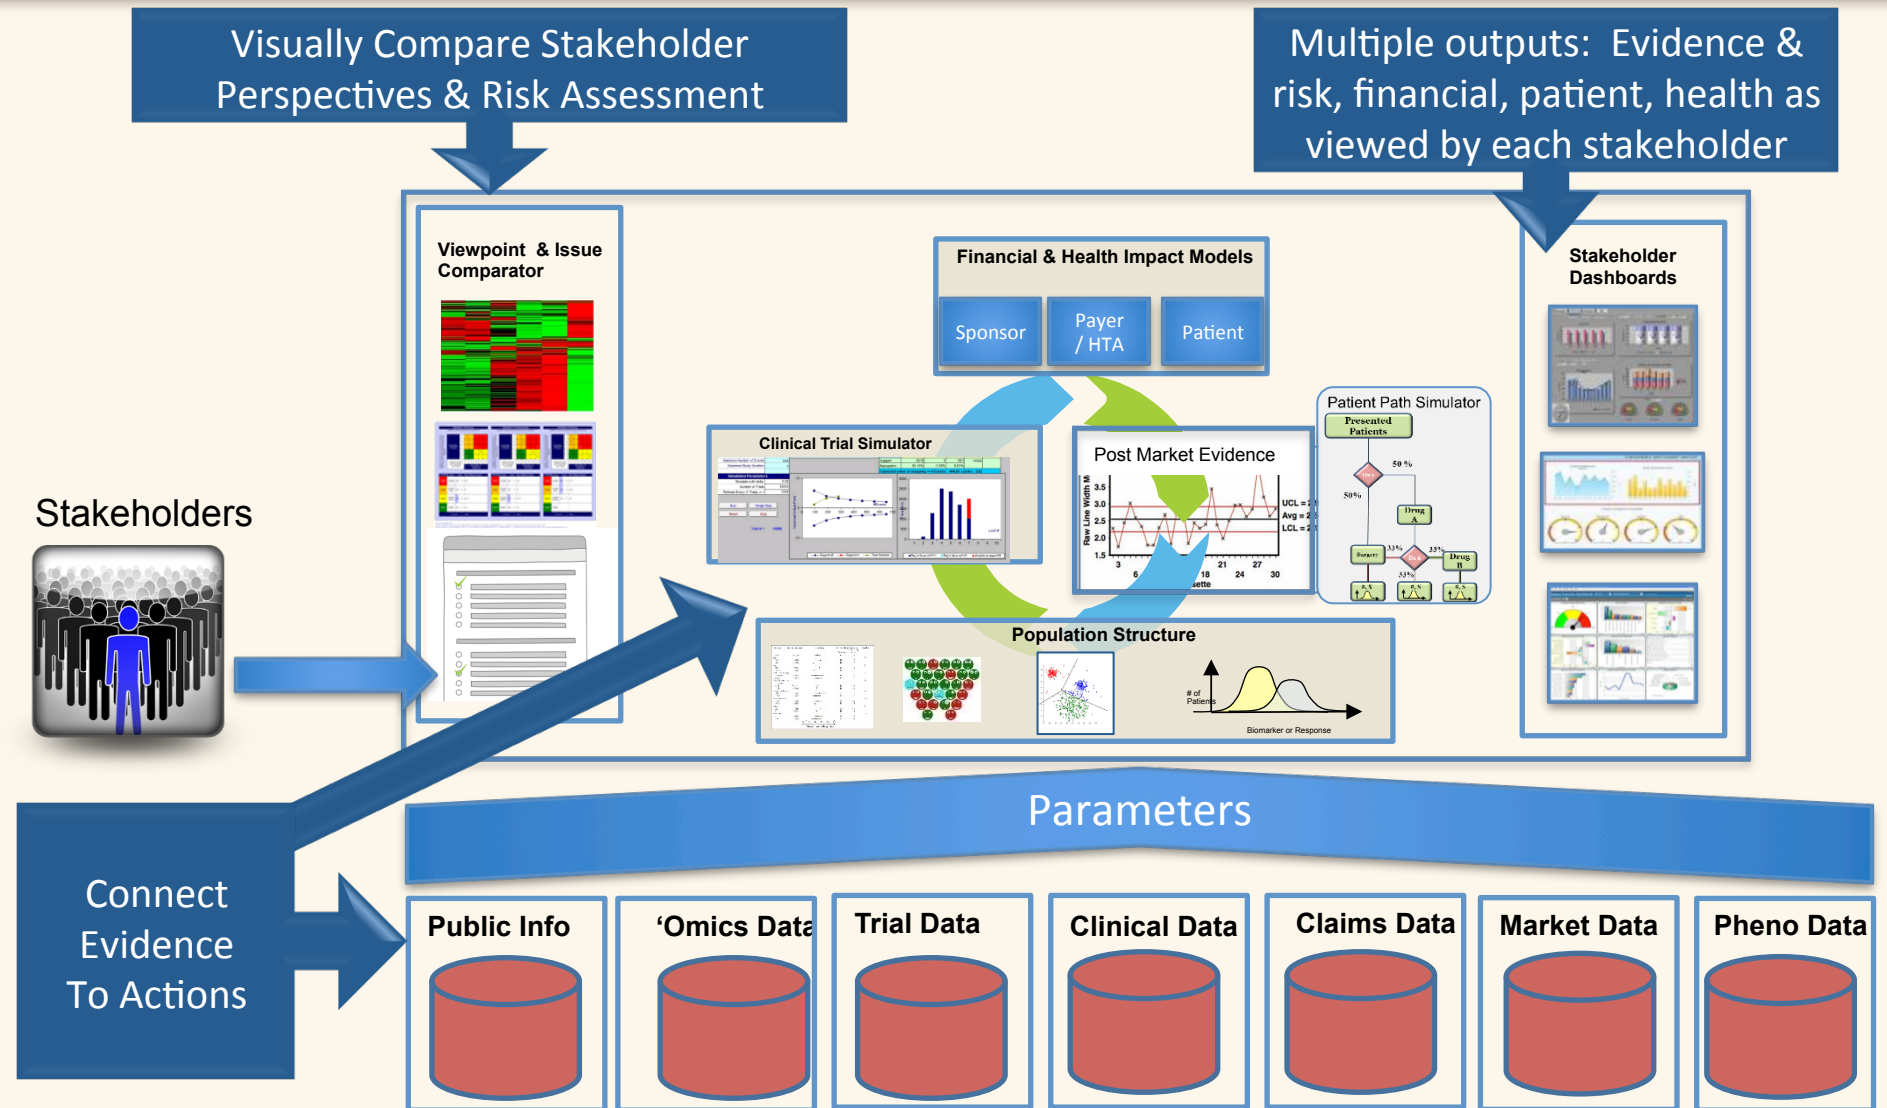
Visually Compare Stakeholder Perspectives & Risk Assessment

Multiple outputs: Evidence & risk, financial, patient, health as viewed by each stakeholder

Viewpoint & Issue Comparator

Financial & Health Impact Models

Sponsor

Payer / HTA

Patient

Stakeholder Dashboards

Stakeholders

Clinical Trial Simulator

Post Market Evidence

Raw Line Width M

3.5
3.0
2.5
2.0
1.5

UCL =
Avg =
LCL =

3 6 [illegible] 18 21 24 27 30

Patient Path Simulator

Presented Patients

50 %

50%

Drug A

33%

33%

Drug B

33%

Population Structure

# of Patients

Biomarker or Response

Parameters

Connect Evidence To Actions

Public Info

'Omics Data

Trial Data

Clinical Data

Claims Data

Market Data

Pheno Data